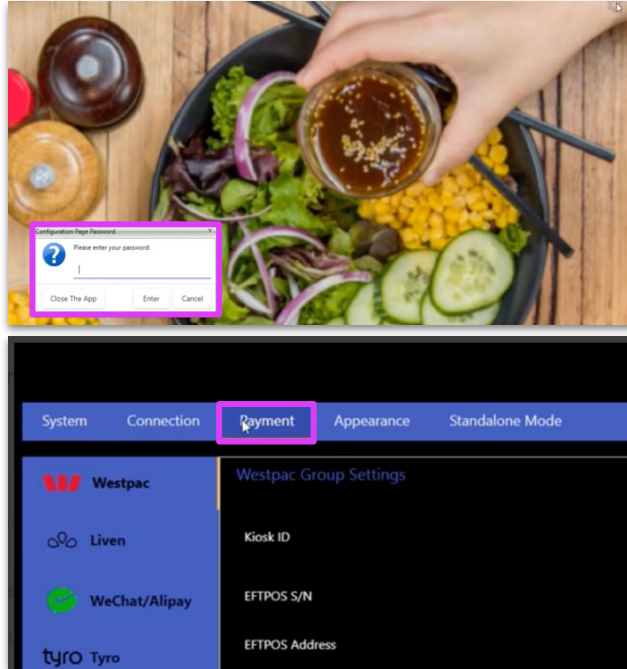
Configuration Page Password

Please enter your password:

Close The App

Enter

Cancel

System

Connection

Payment

Appearance

Standalone Mode

Westpac

Liven

WeChat/Alipay

tyro Tyro

Westpac Group Settings

Kiosk ID

EFTPOS S/N

EFTPOS Address